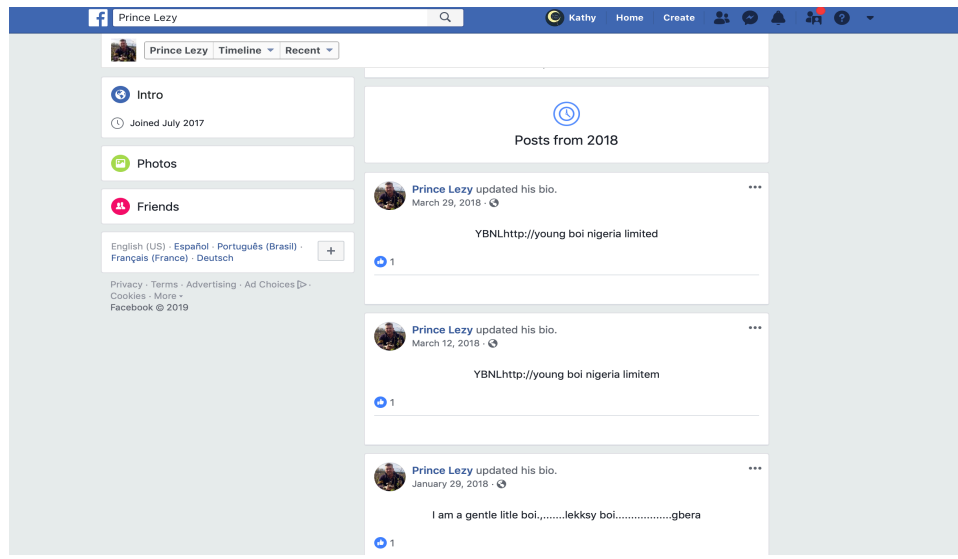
f Prince Lezy

Kathy Home Create

Prince Lezy Timeline ▾ Recent ▾

Intro

Joined July 2017

Photos

Friends

English (US) · Español · Português (Brasil) · Français (France) · Deutsch

+

Privacy · Terms · Advertising · Ad Choices · Cookies · More ·
Facebook © 2019

Posts from 2018

Prince Lezy updated his bio.
March 29, 2018 ·

YBNLhttp://young boi nigeria limited

1

Prince Lezy updated his bio.
March 12, 2018 ·

YBNLhttp://young boi nigeria limitem

1

Prince Lezy updated his bio.
January 29, 2018 ·

I am a gentle litle boi.,.......lekksy boi.................gbera

1